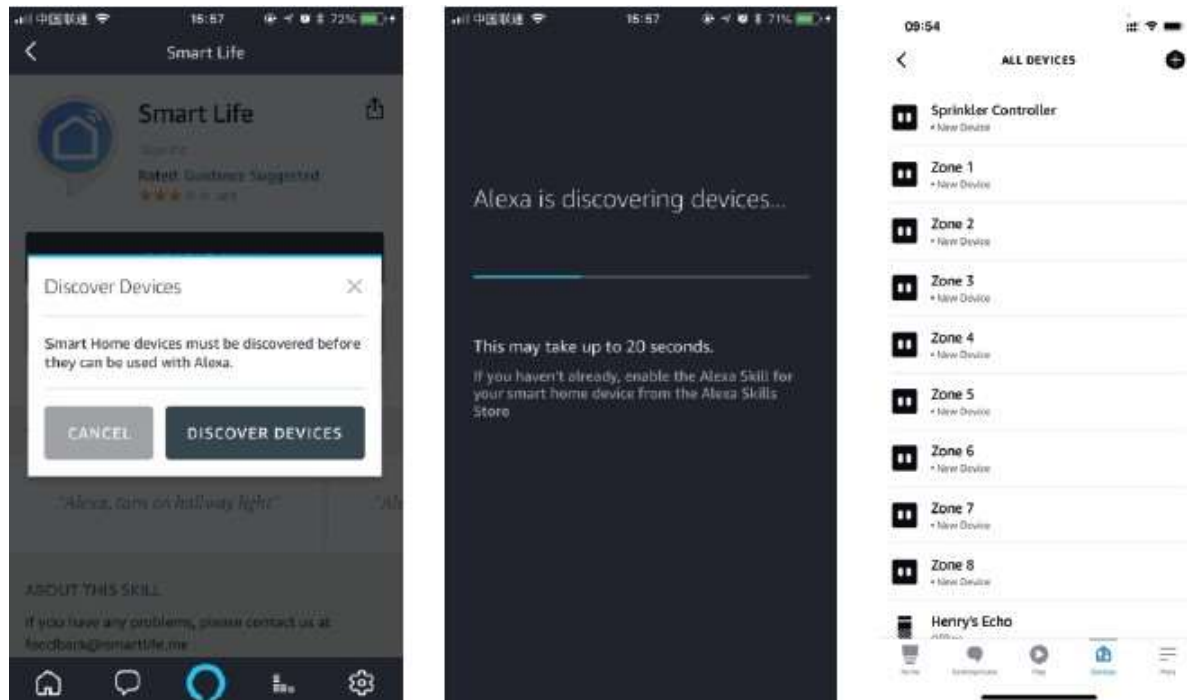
中国联通 15:57 72%

Smart Life

Smart Life

Rated: Guidance Suggested

Discover Devices

Smart Home devices must be discovered before they can be used with Alexa.

CANCEL

DISCOVER DEVICES

"Alexa, turn on hallway light"

"Ale

ABOUT THIS SKILL

If you have any problems, please contact us at feedback@smartlife.me

中国联通 15:57 71%

Alexa is discovering devices...

This may take up to 20 seconds.

If you haven't already, enable the Alexa Skill for your smart home device from the Alexa Skills Store

09:54

ALL DEVICES

Sprinkler Controller
• New Device

Zone 1
• New Device

Zone 2
• New Device

Zone 3
• New Device

Zone 4
• New Device

Zone 5
• New Device

Zone 6
• New Device

Zone 7
• New Device

Zone 8
• New Device

Henry's Echo
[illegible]

Home Communicate Play Devices More